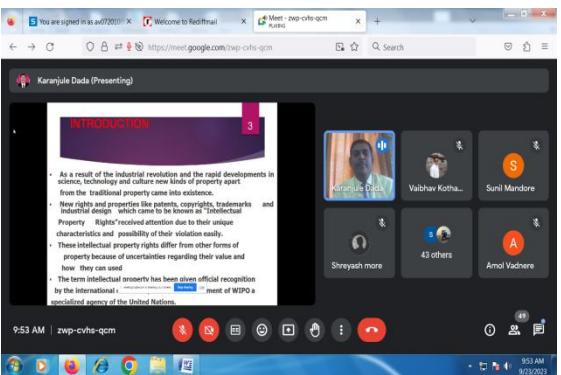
You are signed in as av072010 | Welcome to Rediffmail | Meet - zwp-cvhs-qcm PLAYING

https://meet.google.com/zwp-cvhs-qcm

Search

Karanjule Dada (Presenting)

INTRODUCTION

3

As a result of the industrial revolution and the rapid developments in science, technology and culture new kinds of property apart from the traditional property came into existence.

New rights and properties like patents, copyrights, trademarks and industrial design which came to be known as "Intellectual Property Rights" received attention due to their unique characteristics and possibility of their violation easily.

These intellectual property rights differ from other forms of property because of uncertainties regarding their value and how they can used

The term intellectual property has been given official recognition by the international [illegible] ment of WIPO a specialized agency of the United Nations.

Stop sharing

Karanjule Dada

Vaibhav Kotha...

S

Sunil Mandore

Shreyash more

S

43 others

A

Amol Vadnere

9:53 AM | zwp-cvhs-qcm

49

9:53 AM
9/23/2023